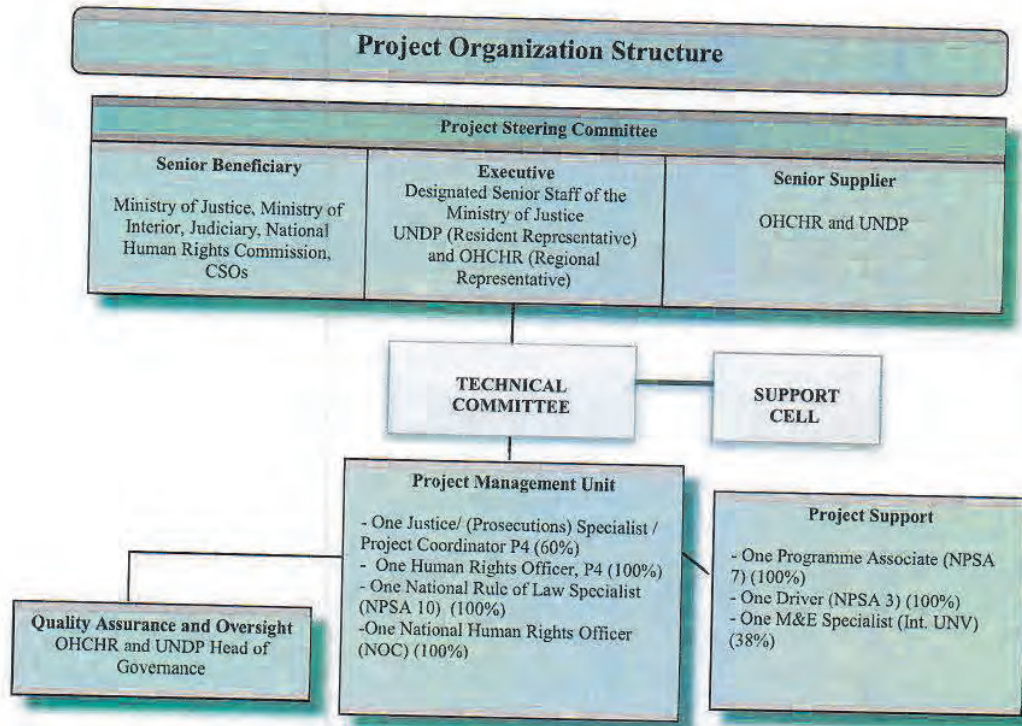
Project Organization Structure

Project Steering Committee

Senior Beneficiary

Ministry of Justice, Ministry of Interior, Judiciary, National Human Rights Commission, CSOs

Executive
Designated Senior Staff of the Ministry of Justice
UNDP (Resident Representative) and OHCHR (Regional Representative)

Senior Supplier

OHCHR and UNDP

TECHNICAL COMMITTEE

SUPPORT CELL

Project Management Unit

- One Justice/ (Prosecutions) Specialist / Project Coordinator P4 (60%)
- One Human Rights Officer, P4 (100%)
- One National Rule of Law Specialist (NPSA 10) (100%)
-One National Human Rights Officer (NOC) (100%)

Project Support

- One Programme Associate (NPSA 7) (100%)
- One Driver (NPSA 3) (100%)
- One M&E Specialist (Int. UNV) (38%)

Quality Assurance and Oversight
OHCHR and UNDP Head of Governance